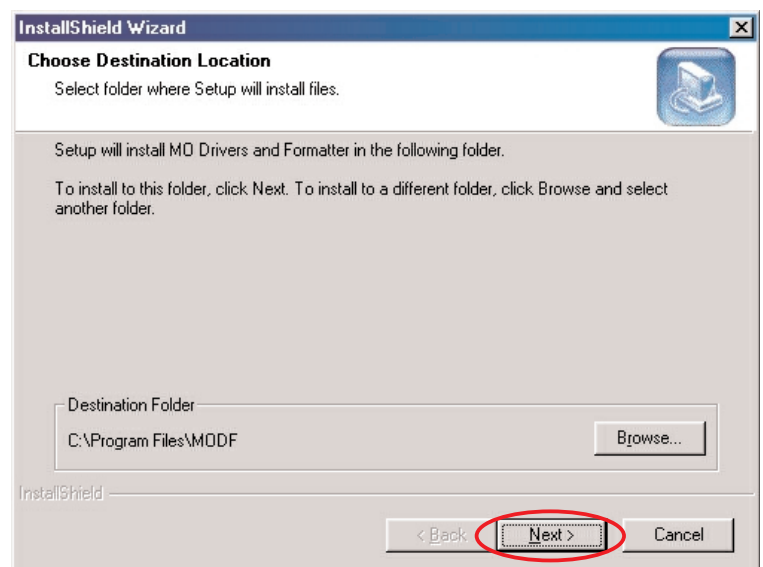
InstallShield Wizard

Choose Destination Location

Select folder where Setup will install files.

Setup will install MO Drivers and Formatter in the following folder.

To install to this folder, click Next. To install to a different folder, click Browse and select another folder.

Destination Folder

C:\Program Files\MODF

Browse...

InstallShield

< Back

Next >

Cancel